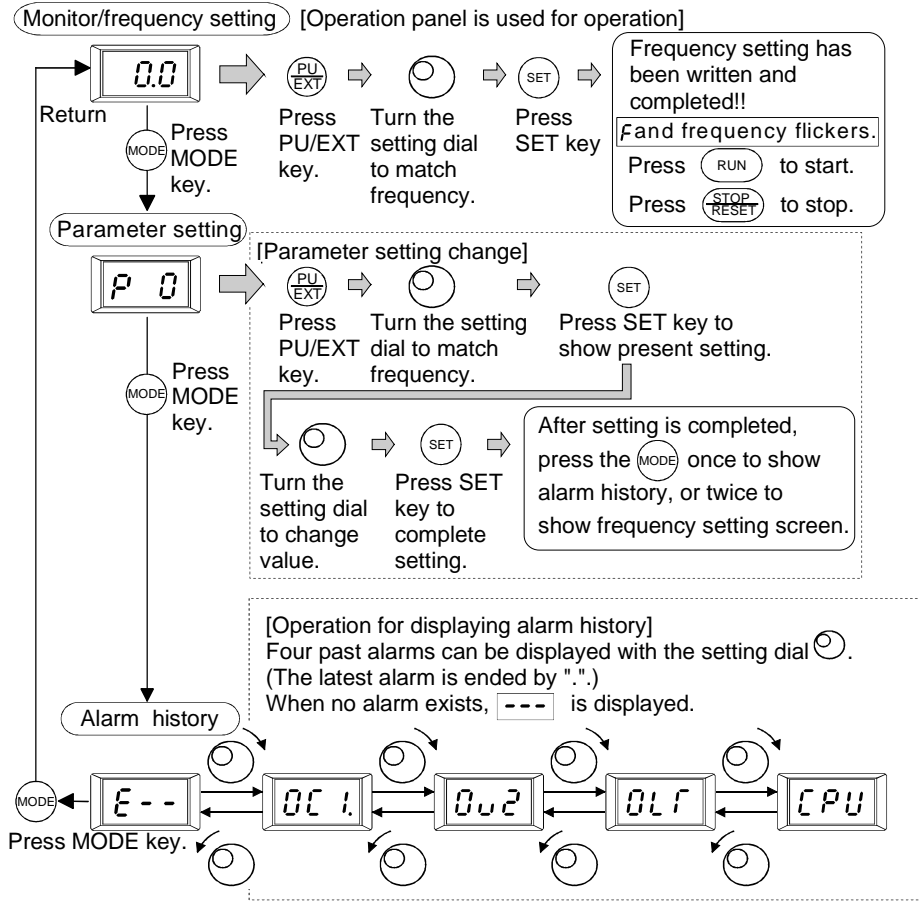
Monitor/frequency setting [Operation panel is used for operation]

0.0

Return

MODE Press MODE key.

PU/EXT Press PU/EXT key.

Turn the setting dial to match frequency.

SET Press SET key

Frequency setting has been written and completed!!

F and frequency flickers.

Press RUN to start.

Press STOP/RESET to stop.

Parameter setting

P 0

MODE Press MODE key.

[Parameter setting change]

PU/EXT Press PU/EXT key.

Turn the setting dial to match frequency.

SET Press SET key to show present setting.

Turn the setting dial to change value.

SET Press SET key to complete setting.

After setting is completed, press the MODE once to show alarm history, or twice to show frequency setting screen.

[Operation for displaying alarm history]
Four past alarms can be displayed with the setting dial.
(The latest alarm is ended by ".".)
When no alarm exists, --- is displayed.

Alarm history

MODE

Press MODE key.

E - -

OC 1.

Ou2

OLT

CPU